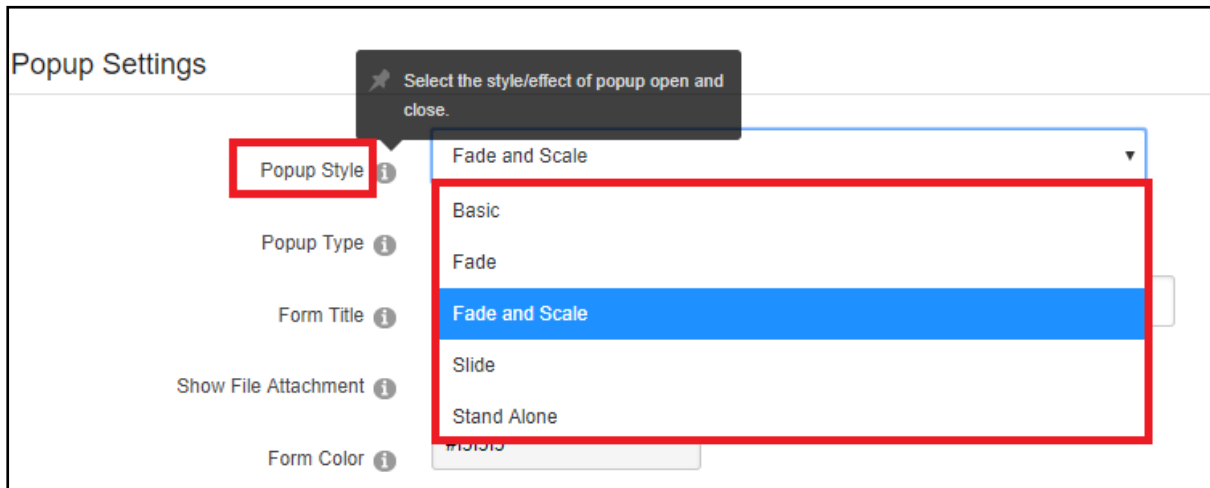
Popup Settings

Select the style/effect of popup open and close.

Popup Style

Fade and Scale

Basic

Fade

Fade and Scale

Slide

Stand Alone

Popup Type

Form Title

Show File Attachment

Form Color

#f5f5f5